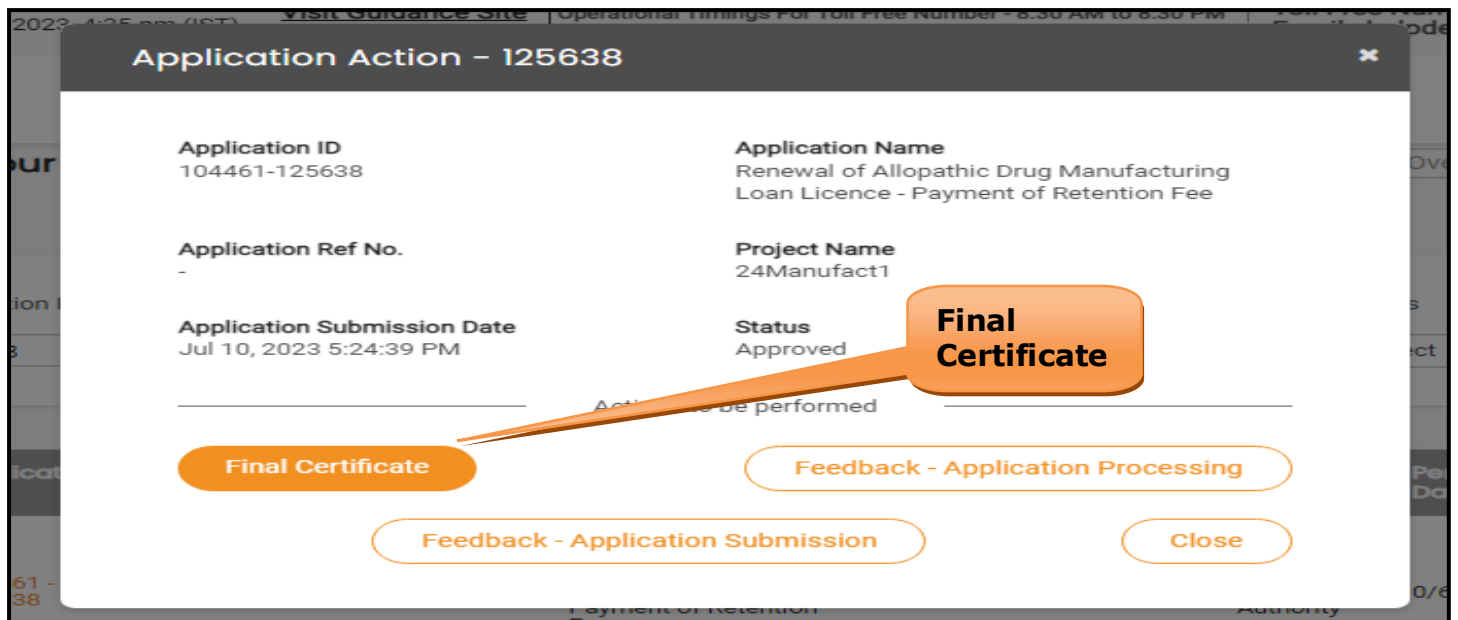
2023 4:25 pm (IST) Visit Guidance Site | Operational Timings For Toll Free Number - 8:30 AM to 8:30 PM | Toll Free Num Email : inde

Application Action - 125638

×

Application ID
104461-125638

Application Name
Renewal of Allopathic Drug Manufacturing Loan Licence - Payment of Retention Fee

Application Ref No.
-

Project Name
24Manufact1

Application Submission Date
Jul 10, 2023 5:24:39 PM

Status
Approved

Final Certificate

Acti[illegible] be performed

Final Certificate

Feedback - Application Processing

Feedback - Application Submission

Close

our

tion

3

icat

61 -
38

Payment of Retention

Ove

s

ect

Pe
Da

Authority

0/6